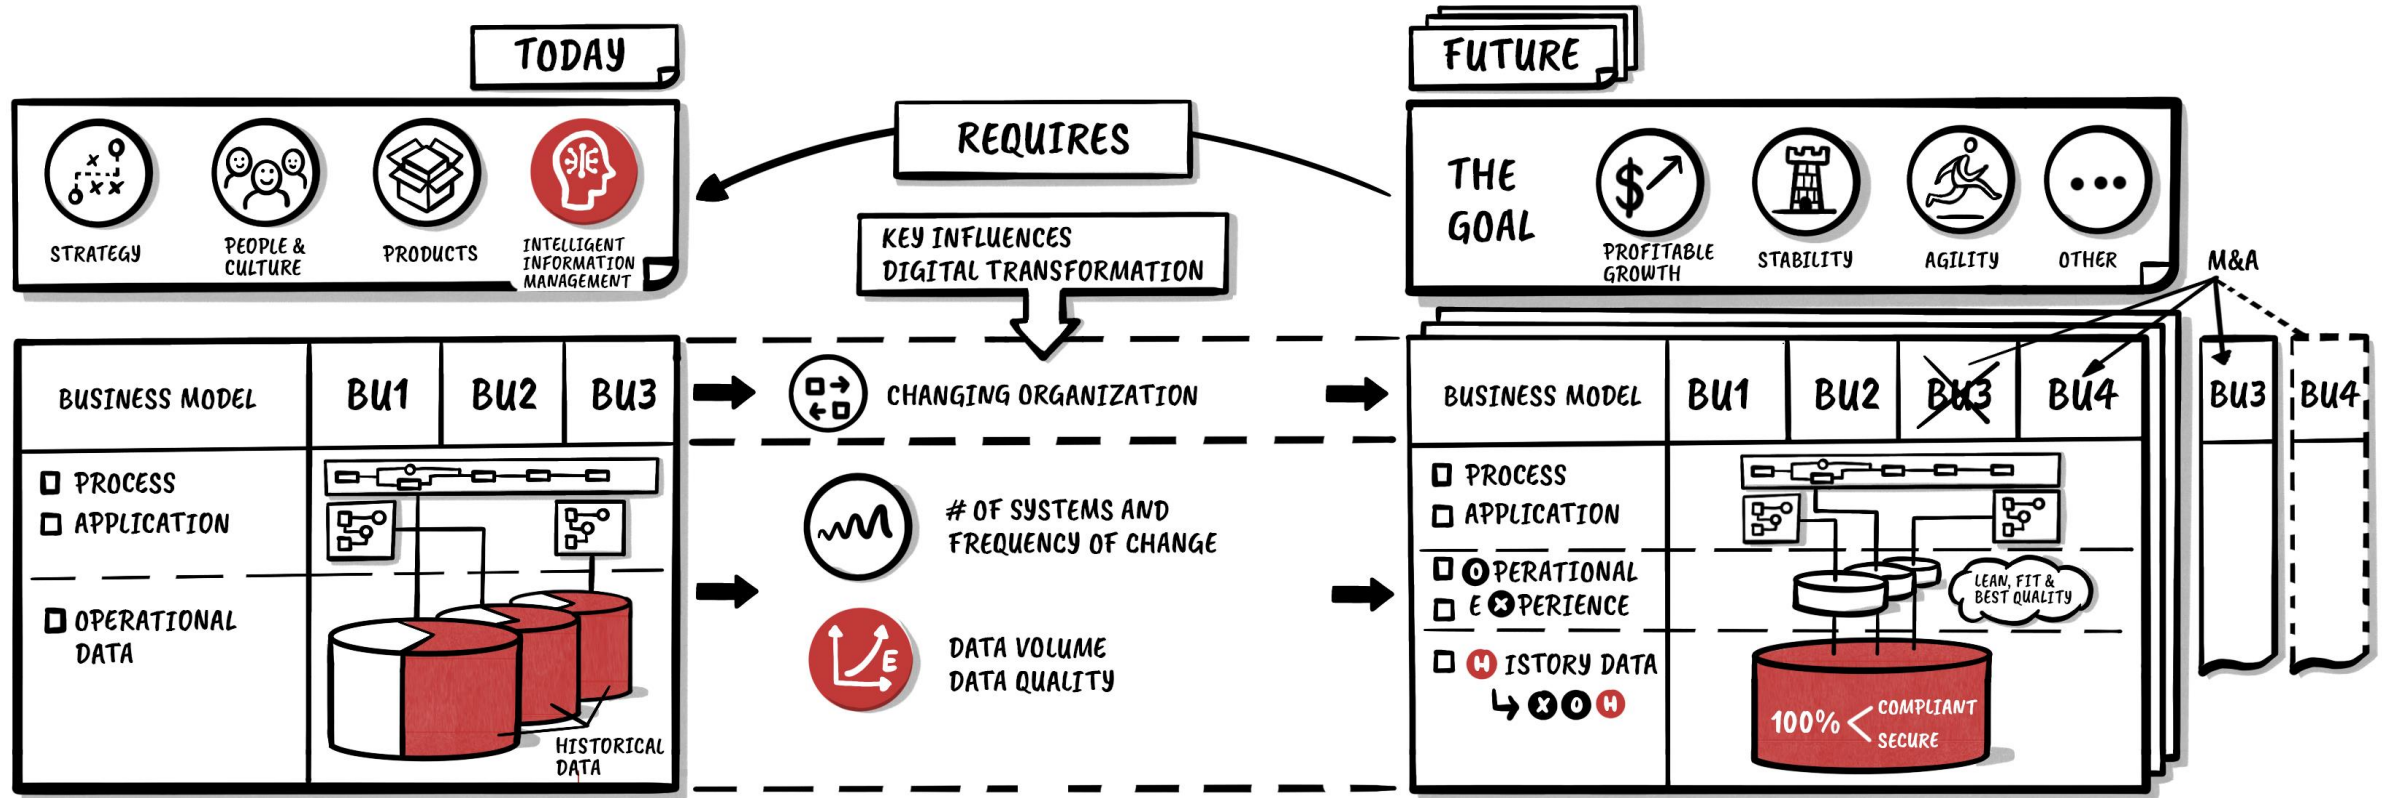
TODAY

STRATEGY

PEOPLE & CULTURE

PRODUCTS

INTELLIGENT INFORMATION MANAGEMENT

REQUIRES

KEY INFLUENCES DIGITAL TRANSFORMATION

FUTURE

THE GOAL

PROFITABLE GROWTH

STABILITY

AGILITY

OTHER

M&A

| BUSINESS MODEL | BU1 | BU2 | BU3 |
|---|---|---|---|

PROCESS
APPLICATION

OPERATIONAL DATA

HISTORICAL DATA

CHANGING ORGANIZATION

# OF SYSTEMS AND FREQUENCY OF CHANGE

DATA VOLUME
DATA QUALITY

| BUSINESS MODEL | BU1 | BU2 | BU3 | BU4 |
|---|---|---|---|---|

BU3

BU4

PROCESS
APPLICATION

OPERATIONAL
EXPERIENCE

HISTORY DATA

LEAN, FIT & BEST QUALITY

100% < COMPLIANT SECURE